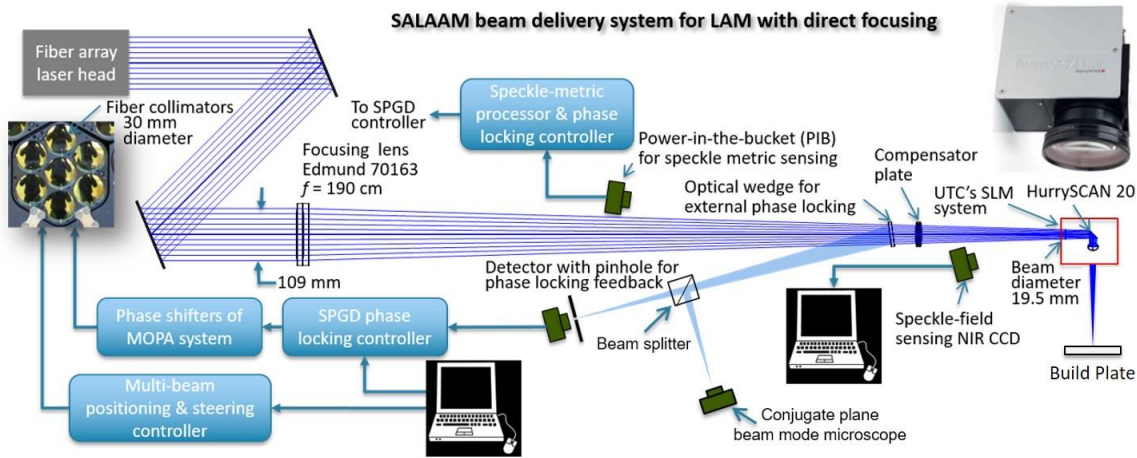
SALAAM beam delivery system for LAM with direct focusing

Fiber array laser head

Fiber collimators 30 mm diameter

To SPGD controller

Speckle-metric processor & phase locking controller

Power-in-the-bucket (PIB) for speckle metric sensing

Focusing lens Edmund 70163 $f$ = 190 cm

109 mm

Optical wedge for external phase locking

Compensator plate

UTC's SLM system

HurrySCAN 20

Beam diameter 19.5 mm

Detector with pinhole for phase locking feedback

Beam splitter

Phase shifters of MOPA system

SPGD phase locking controller

Speckle-field sensing NIR CCD

Build Plate

Multi-beam positioning & steering controller

Conjugate plane beam mode microscope

hurrySCAN